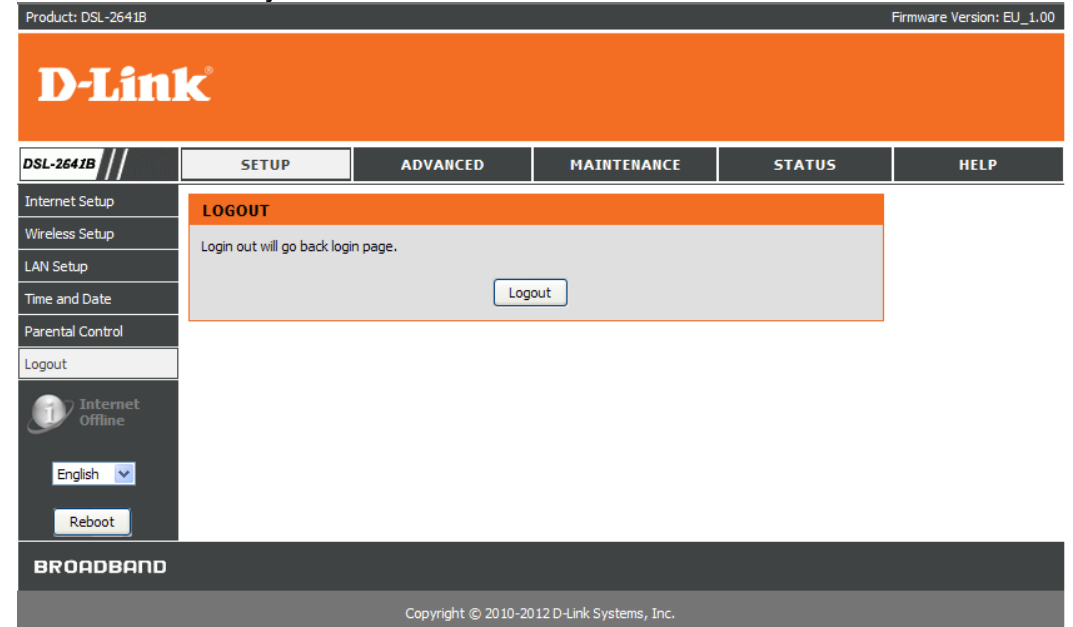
Product: DSL-2641B

Firmware Version: EU_1.00

D-Link®

DSL-2641B

SETUP

ADVANCED

MAINTENANCE

STATUS

HELP

Internet Setup

Wireless Setup

LAN Setup

Time and Date

Parental Control

Logout

Internet Offline

English

Reboot

LOGOUT

Login out will go back login page.

Logout

BROADBAND

Copyright © 2010-2012 D-Link Systems, Inc.